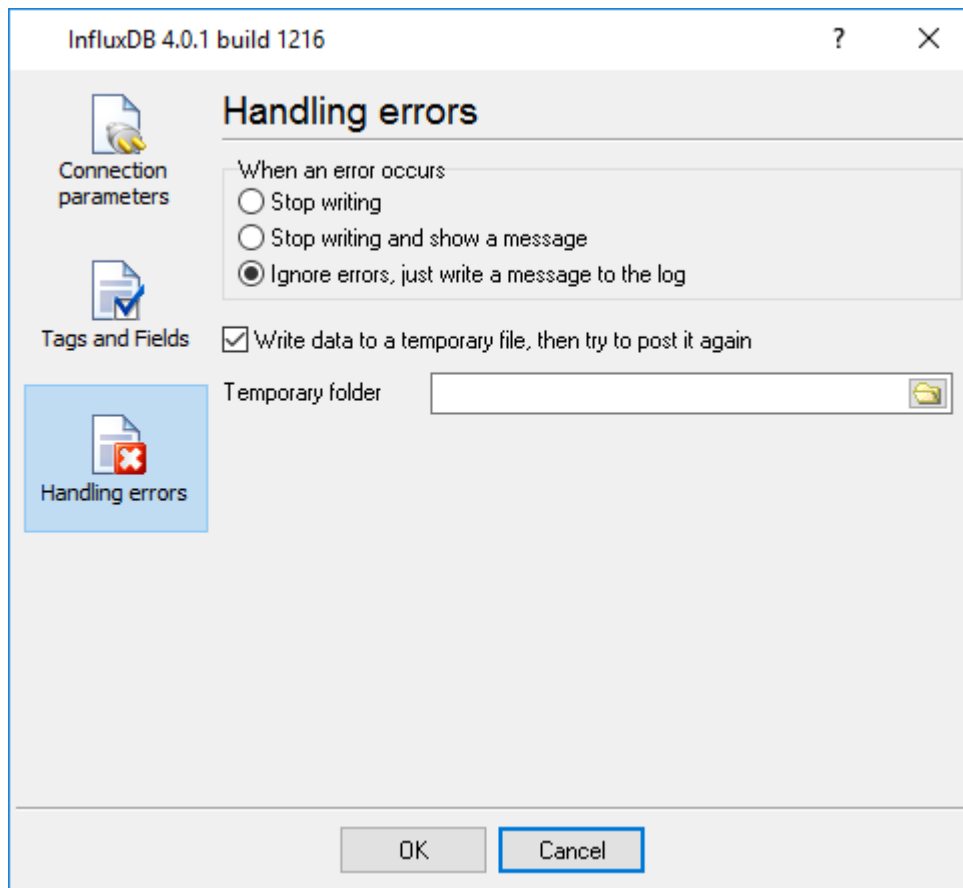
InfluxDB 4.0.1 build 1216

?

×

Connection parameters

Tags and Fields

Handling errors

Handling errors

When an error occurs

Stop writing

Stop writing and show a message

Ignore errors, just write a message to the log

Write data to a temporary file, then try to post it again

Temporary folder

OK

Cancel